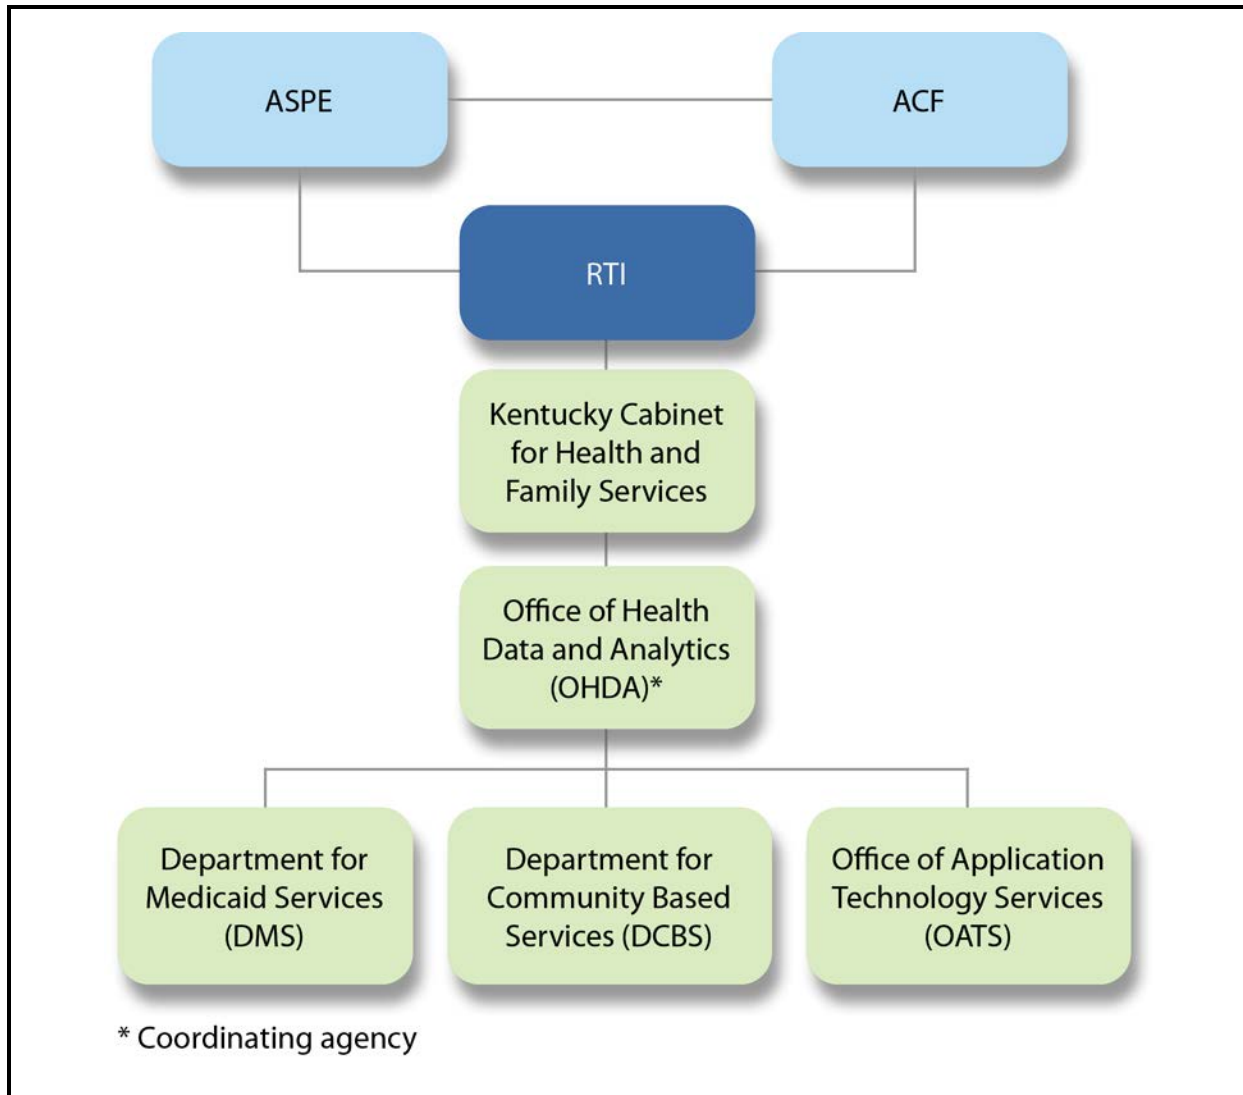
ASPE

ACF

RTI

Kentucky Cabinet for Health and Family Services

Office of Health Data and Analytics (OHDA)*

Department for Medicaid Services (DMS)

Department for Community Based Services (DCBS)

Office of Application Technology Services (OATS)

* Coordinating agency